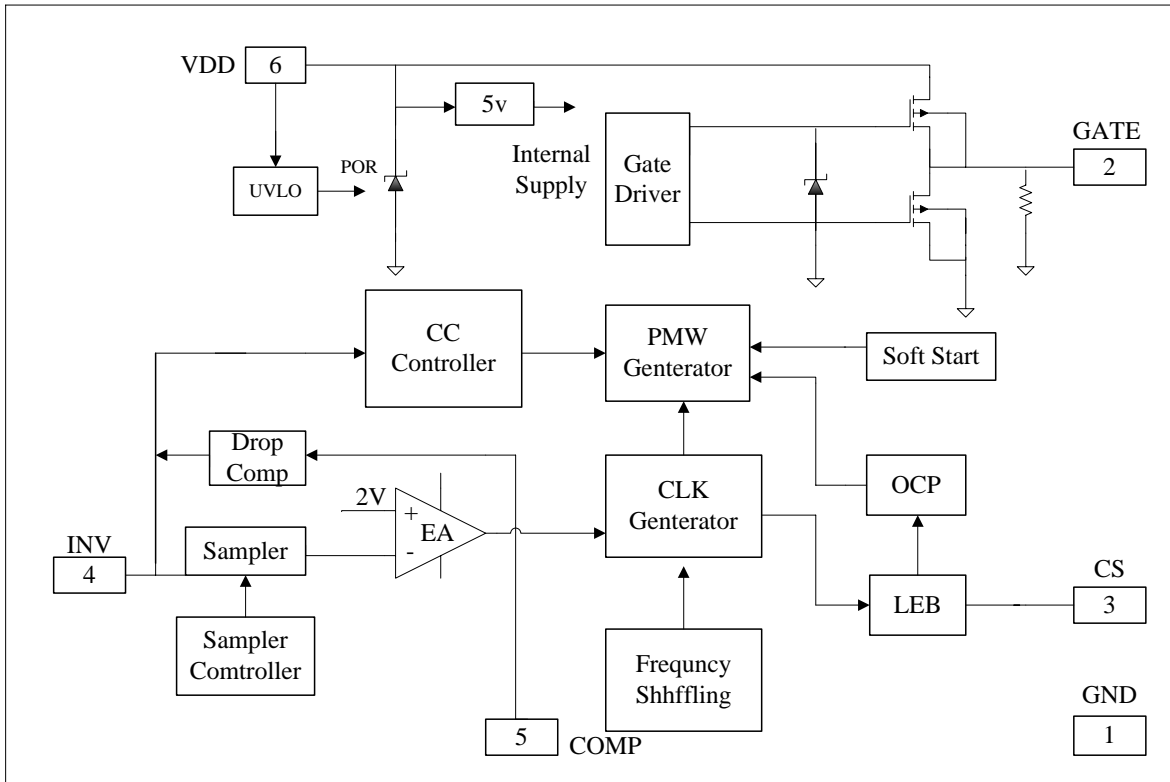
VDD 6

5v

POR

UVLO

Internal Supply

Gate Driver

GATE 2

CC Controller

PMW Genterator

Soft Start

Drop Comp

2V

+

EA

-

CLK Genterator

OCP

INV 4

Sampler

Sampler Comtroller

LEB

CS 3

Frequncy Shhffling

5 COMP

GND 1